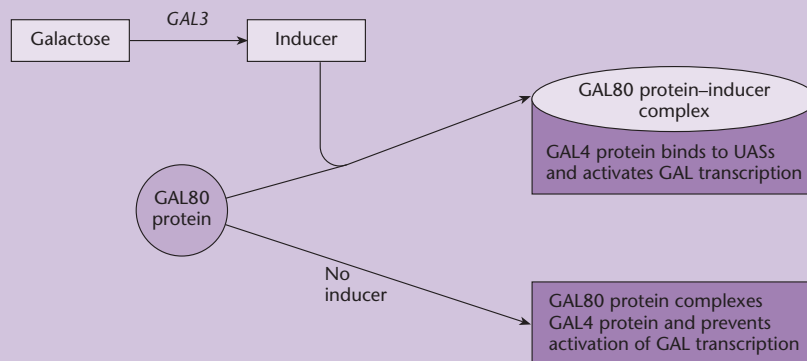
Galactose

GAL3

Inducer

GAL80 protein–inducer complex

GAL4 protein binds to UASs and activates GAL transcription

GAL80 protein

No inducer

GAL80 protein complexes GAL4 protein and prevents activation of GAL transcription